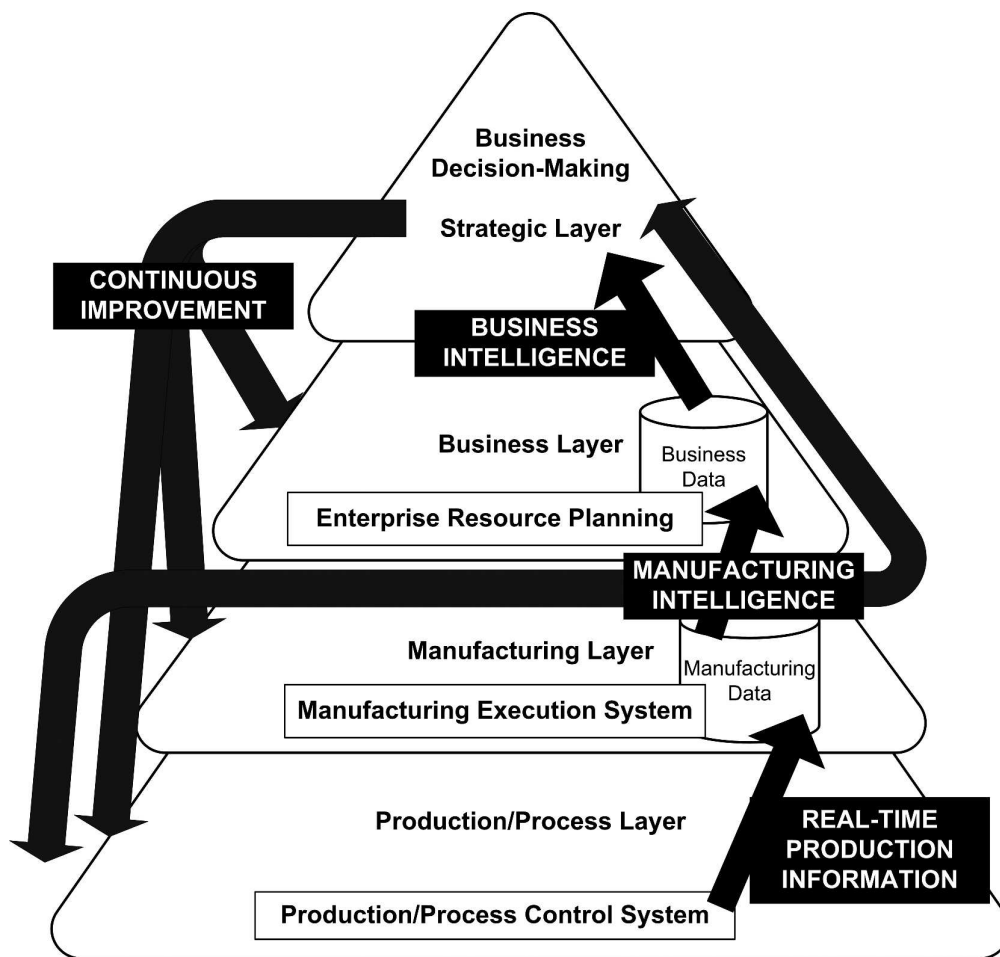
Business Decision-Making

Strategic Layer

CONTINUOUS IMPROVEMENT

BUSINESS INTELLIGENCE

Business Layer

Business Data

Enterprise Resource Planning

MANUFACTURING INTELLIGENCE

Manufacturing Layer

Manufacturing Data

Manufacturing Execution System

Production/Process Layer

REAL-TIME PRODUCTION INFORMATION

Production/Process Control System